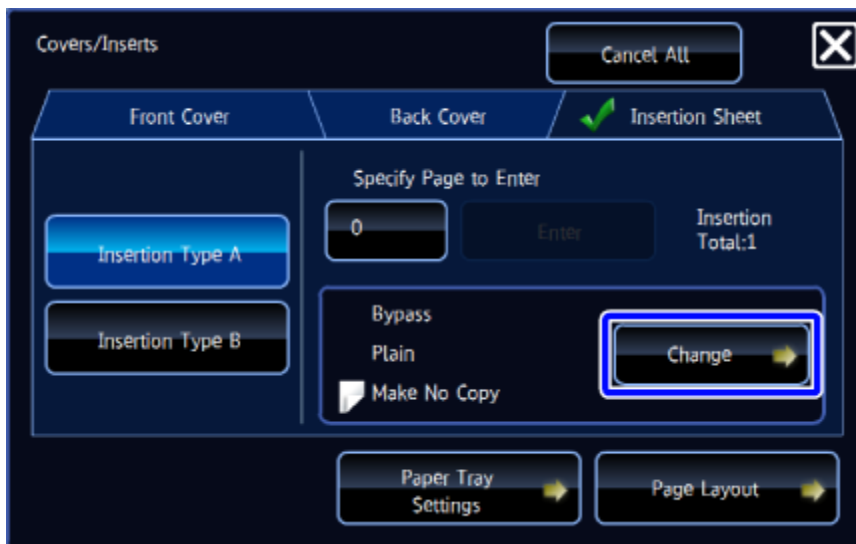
Covers/Inserts

Cancel All

Front Cover

Back Cover

Insertion Sheet

Specify Page to Enter

0

Enter

Insertion Total:1

Insertion Type A

Insertion Type B

Bypass

Plain

Make No Copy

Change

Paper Tray Settings

Page Layout